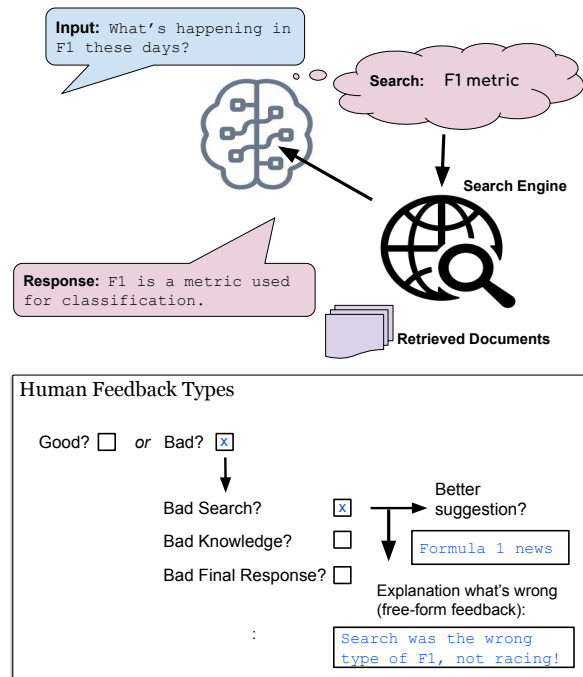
Input: What's happening in F1 these days?

Search: F1 metric

Search Engine

Response: F1 is a metric used for classification.

Retrieved Documents

Human Feedback Types

Good? ☐ or Bad? x

Bad Search? x
Bad Knowledge? ☐
Bad Final Response? ☐

Better suggestion?

Formula 1 news

Explanation what's wrong (free-form feedback):

:

Search was the wrong type of F1, not racing!